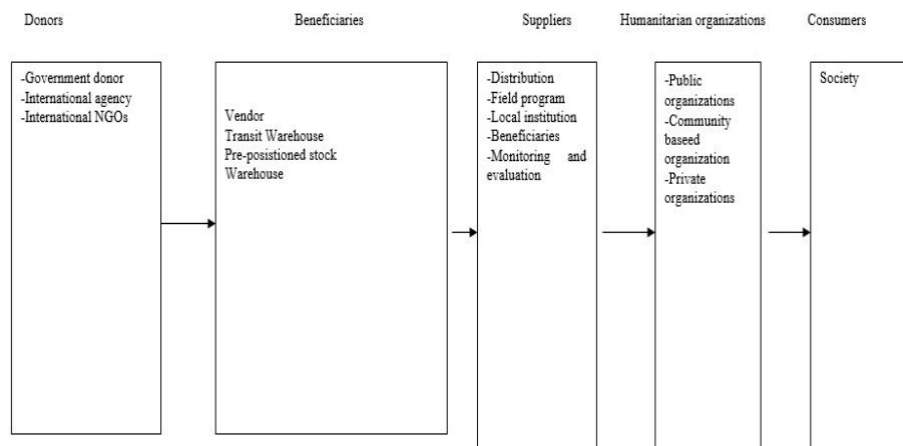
Donors

-Government donor
-International agency
-International NGOs

Beneficiaries

Vendor
Transit Warehouse
Pre-posistioned stock
Warehouse

Suppliers

-Distribution
-Field program
-Local institution
-Beneficiaries
-Monitoring and evaluation

Humanitarian organizations

-Public organizations
-Community baseed organization
-Private organizations

Consumers

Society